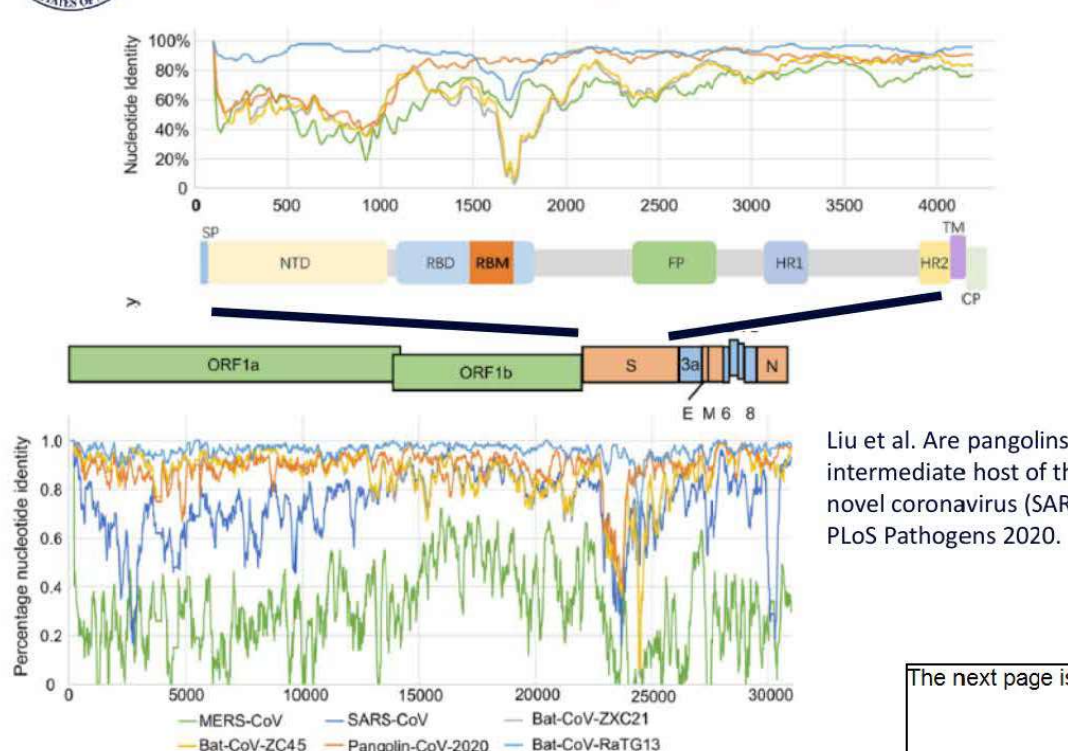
Nucleotide Identity

100%
80%
60%
40%
20%
0

0 500 1000 1500 2000 2500 3000 3500 4000

SP NTD RBD RBM FP HR1 HR2 TM CP

y

ORF1a ORF1b S 3a E M 6 8 N

Percentage nucleotide identity

1.0
0.8
0.6
0.4
0.2
0

0 5000 10000 15000 20000 25000 30000

MERS-CoV SARS-CoV Bat-CoV-ZXC21
Bat-CoV-ZC45 Pangolin-CoV-2020 Bat-CoV-RaTG13

Liu et al. Are pangolins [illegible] intermediate host of th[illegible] novel coronavirus (SAR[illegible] PLoS Pathogens 2020.

The next page is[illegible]